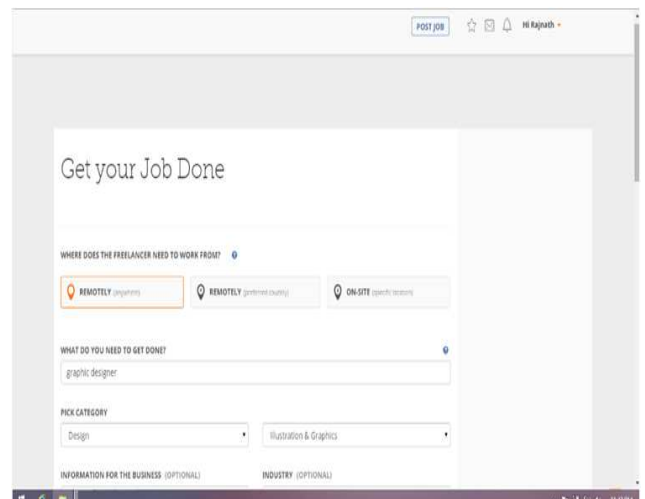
POST JOB

Hi Rajnath

Get your Job Done

WHERE DOES THE FREELANCER NEED TO WORK FROM?

REMOTELY (anywhere)

REMOTELY (preferred country)

ON-SITE (specific location)

WHAT DO YOU NEED TO GET DONE?

graphic designer

PICK CATEGORY

Design

Illustration & Graphics

INFORMATION FOR THE BUSINESS (OPTIONAL)

INDUSTRY (OPTIONAL)